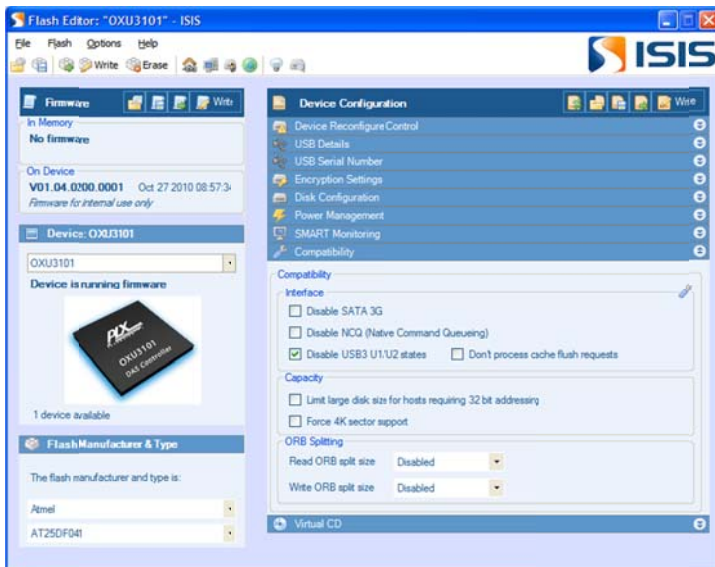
Flash Editor: "OXU3101" - ISIS

File Flash Options Help

Write Erase

ISIS

Firmware Write

In Memory
No firmware

On Device
V01.04.0200.0001 Oct 27 2010 08:57:3
Firmware for internal use only

Device: OXU3101

OXU3101

Device is running firmware

PLX OXU3101 DAS Controller

1 device available

Flash Manufacturer & Type

The flash manufacturer and type is:

Atmel

AT25DF041

Device Configuration Write

Device Reconfigure Control
USB Details
USB Serial Number
Encryption Settings
Disk Configuration
Power Management
SMART Monitoring
Compatibility

Compatibility

Interface

Disable SATA 3G

Disable NCQ (Native Command Queueing)

Disable USB3 U1/U2 states

Don't process cache flush requests

Capacity

Limit large disk size for hosts requiring 32 bit addressing

Force 4K sector support

ORB Splitting

Read ORB split size Disabled

Write ORB split size Disabled

Virtual CD